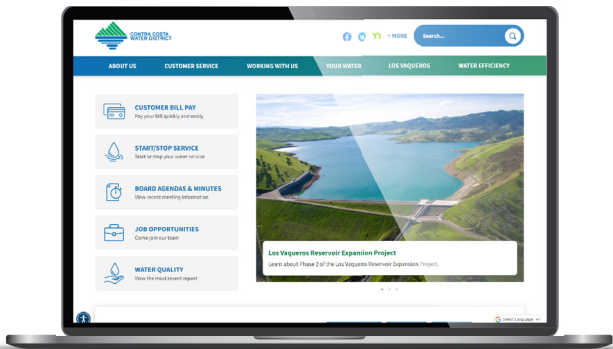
CONTRA COSTA WATER DISTRICT

+ MORE

Search...

ABOUT US
CUSTOMER SERVICE
WORKING WITH US
YOUR WATER
LOS VAQUEROS
WATER EFFICIENCY

CUSTOMER BILL PAY
Pay your bill quickly and easily

START/STOP SERVICE
Start or stop your water service

BOARD AGENDAS & MINUTES
View recent meeting information

JOB OPPORTUNITIES
Come join our team

WATER QUALITY
View the most recent report

Los Vaqueros Reservoir Expansion Project
Learn about Phase 2 of the Los Vaqueros Reservoir Expansion Project.

Select Language